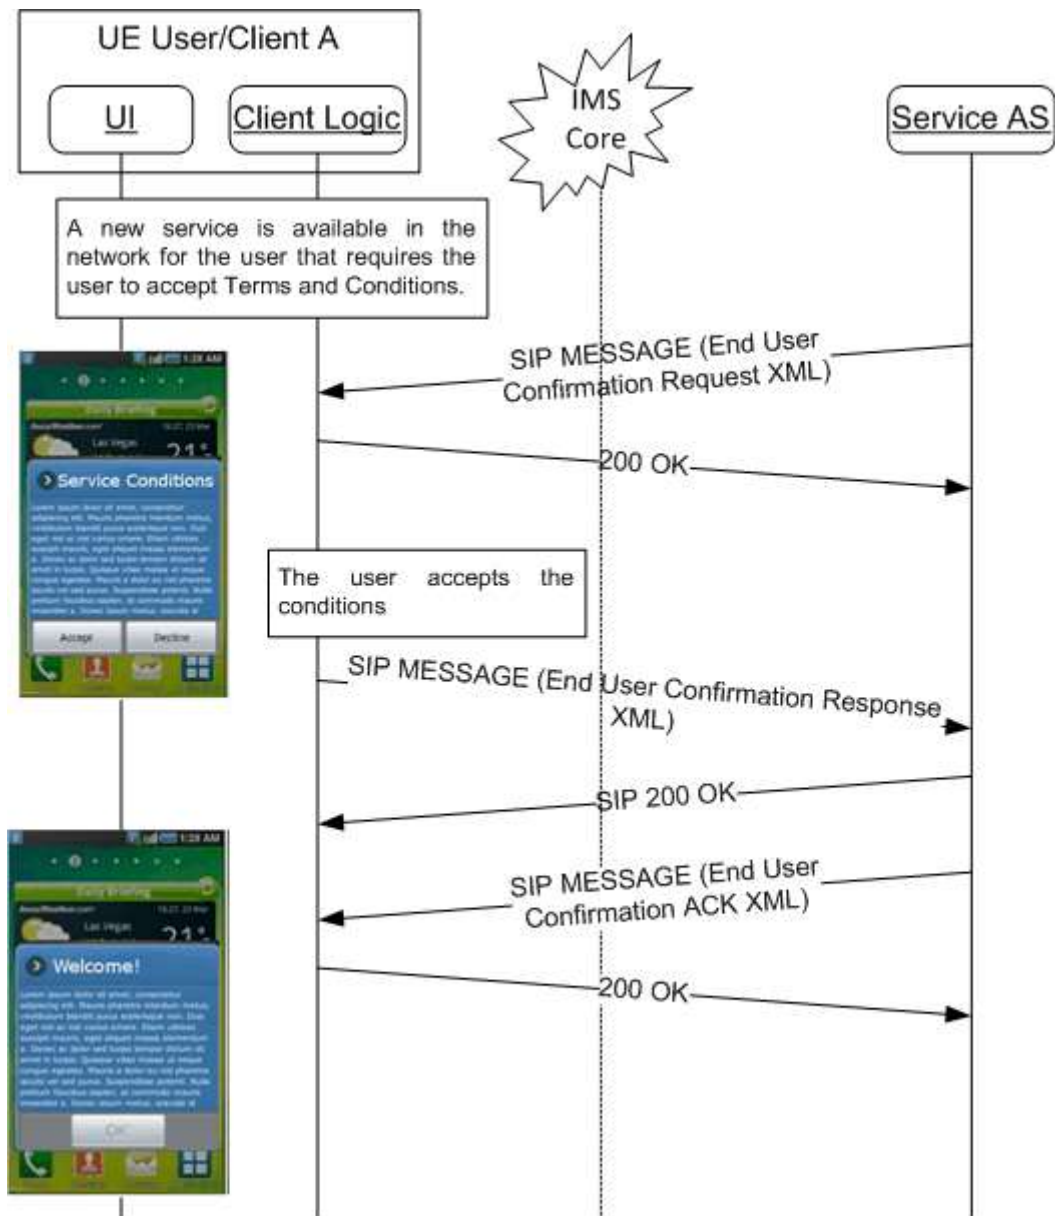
UE User/Client A

UI

Client Logic

IMS Core

Service AS

A new service is available in the network for the user that requires the user to accept Terms and Conditions.

SIP MESSAGE (End User Confirmation Request XML)

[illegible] 1:28 AM

Daily Briefing

Las Vegas

21°

Service Conditions

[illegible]

Accept

Decline

200 OK

The user accepts the conditions

SIP MESSAGE (End User Confirmation Response XML)

SIP 200 OK

SIP MESSAGE (End User Confirmation ACK XML)

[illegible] 1:28 AM

Daily Briefing

Las Vegas

21°

Welcome!

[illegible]

OK

200 OK